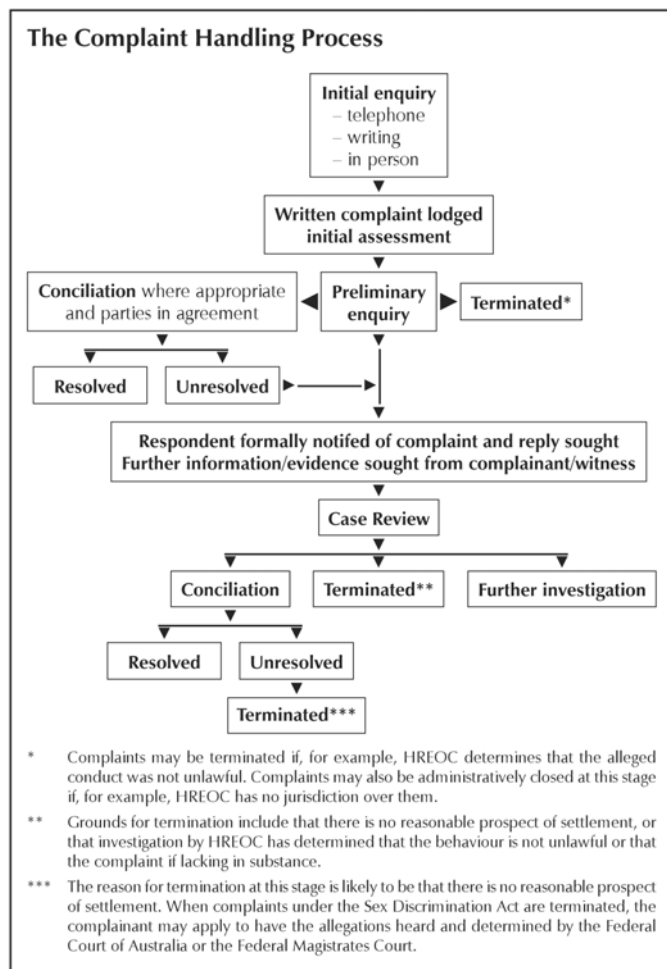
The Complaint Handling Process

Initial enquiry
– telephone
– writing
– in person

Written complaint lodged
initial assessment

Conciliation where appropriate and parties in agreement

Preliminary enquiry

Terminated*

Resolved

Unresolved

Respondent formally notifed of complaint and reply sought
Further information/evidence sought from complainant/witness

Case Review

Conciliation

Terminated**

Further investigation

Resolved

Unresolved

Terminated***

* Complaints may be terminated if, for example, HREOC determines that the alleged conduct was not unlawful. Complaints may also be administratively closed at this stage if, for example, HREOC has no jurisdiction over them.

** Grounds for termination include that there is no reasonable prospect of settlement, or that investigation by HREOC has determined that the behaviour is not unlawful or that the complaint if lacking in substance.

*** The reason for termination at this stage is likely to be that there is no reasonable prospect of settlement. When complaints under the Sex Discrimination Act are terminated, the complainant may apply to have the allegations heard and determined by the Federal Court of Australia or the Federal Magistrates Court.